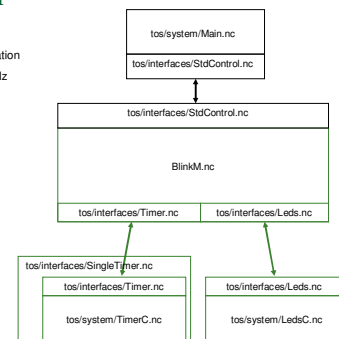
ation
lz

tos/system/Main.nc

tos/interfaces/StdControl.nc

tos/interfaces/StdControl.nc

BlinkM.nc

tos/interfaces/Timer.nc

tos/interfaces/Leds.nc

tos/interfaces/SingleTimer.nc

tos/interfaces/Timer.nc

tos/system/TimerC.nc

tos/interfaces/Leds.nc

tos/system/LedsC.nc